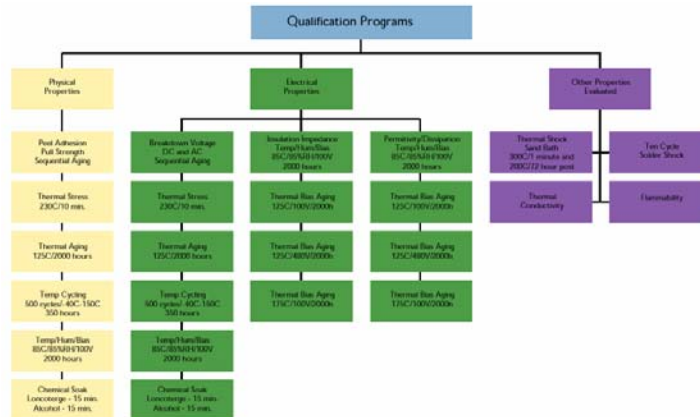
Qualification Programs

Physical Properties

Peel Adhesion
Pull Strength
Sequential Aging

Thermal Stress
230C/10 mins.

Thermal Aging
125C/2000 hours

Temp Cycling
500 cycles/-40C-150C
350 hours

Temp/Hum/Bias
85C/85%RH/100V
2000 hours

Chemical Soak
Loncoterge - 15 min.
Alcohol - 15 min.

Electrical Properties

Breakdown Voltage
DC and AC
Sequential Aging

Thermal Stress
230C/10 mins.

Thermal Aging
125C/2000 hours

Temp Cycling
500 cycles/-40C-150C
350 hours

Temp/Hum/Bias
85C/85%RH/100V
2000 hours

Chemical Soak
Loncoterge - 15 min.
Alcohol - 15 min.

Insulation Impedance
Temp/Hum/Bias
85C/85%RH/100V
2000 hours

Thermal Bias Aging
125C/100V/2000h

Thermal Bias Aging
125C/400V/2000h

Thermal Bias Aging
175C/100V/2000h

Permittivity/Dissipation
Temp/Hum/Bias
85C/85%RH/100V
2000 hours

Thermal Bias Aging
125C/100V/2000h

Thermal Bias Aging
125C/400V/2000h

Thermal Bias Aging
175C/100V/2000h

Other Properties Evaluated

Thermal Shock
Sand Bath
300C/1 minute and
200C/72 hour post

Ten Cycle
Solder Shock

Thermal
Conductivity

Flammability